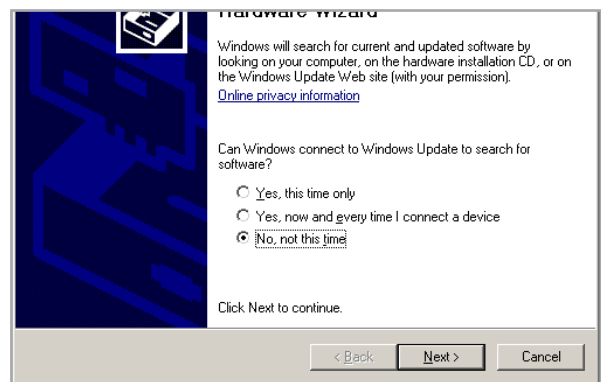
Hardware Wizard

Windows will search for current and updated software by looking on your computer, on the hardware installation CD, or on the Windows Update Web site (with your permission).
Online privacy information

Can Windows connect to Windows Update to search for software?

Yes, this time only
Yes, now and every time I connect a device
No, not this time

Click Next to continue.

< Back
Next >
Cancel